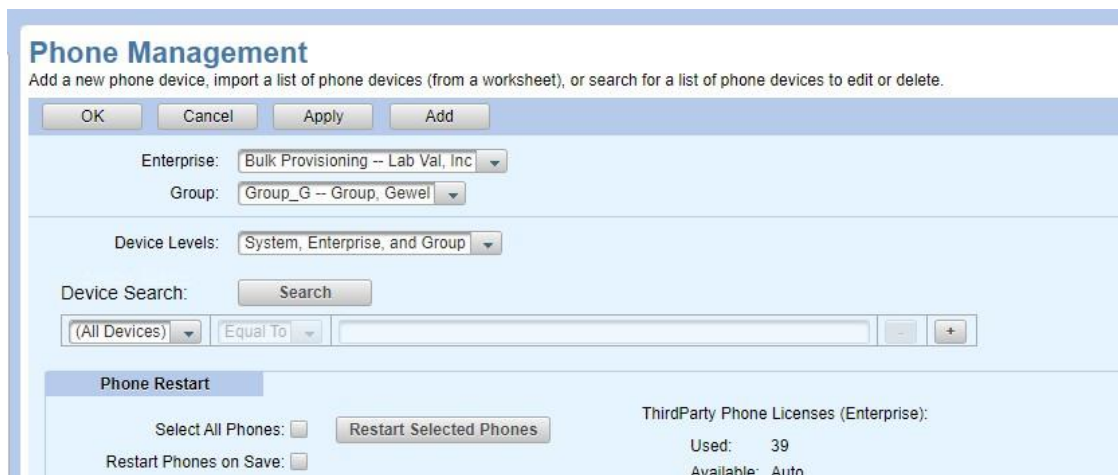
Phone Management
Add a new phone device, import a list of phone devices (from a worksheet), or search for a list of phone devices to edit or delete.

OK Cancel Apply Add

Enterprise: Bulk Provisioning -- Lab Val, Inc
Group: Group_G -- Group, Gewel

Device Levels: System, Enterprise, and Group

Device Search: Search

(All Devices) Equal To - +

Phone Restart

Select All Phones: Restart Selected Phones
Restart Phones on Save:

ThirdParty Phone Licenses (Enterprise):
Used: 39
Available: Auto